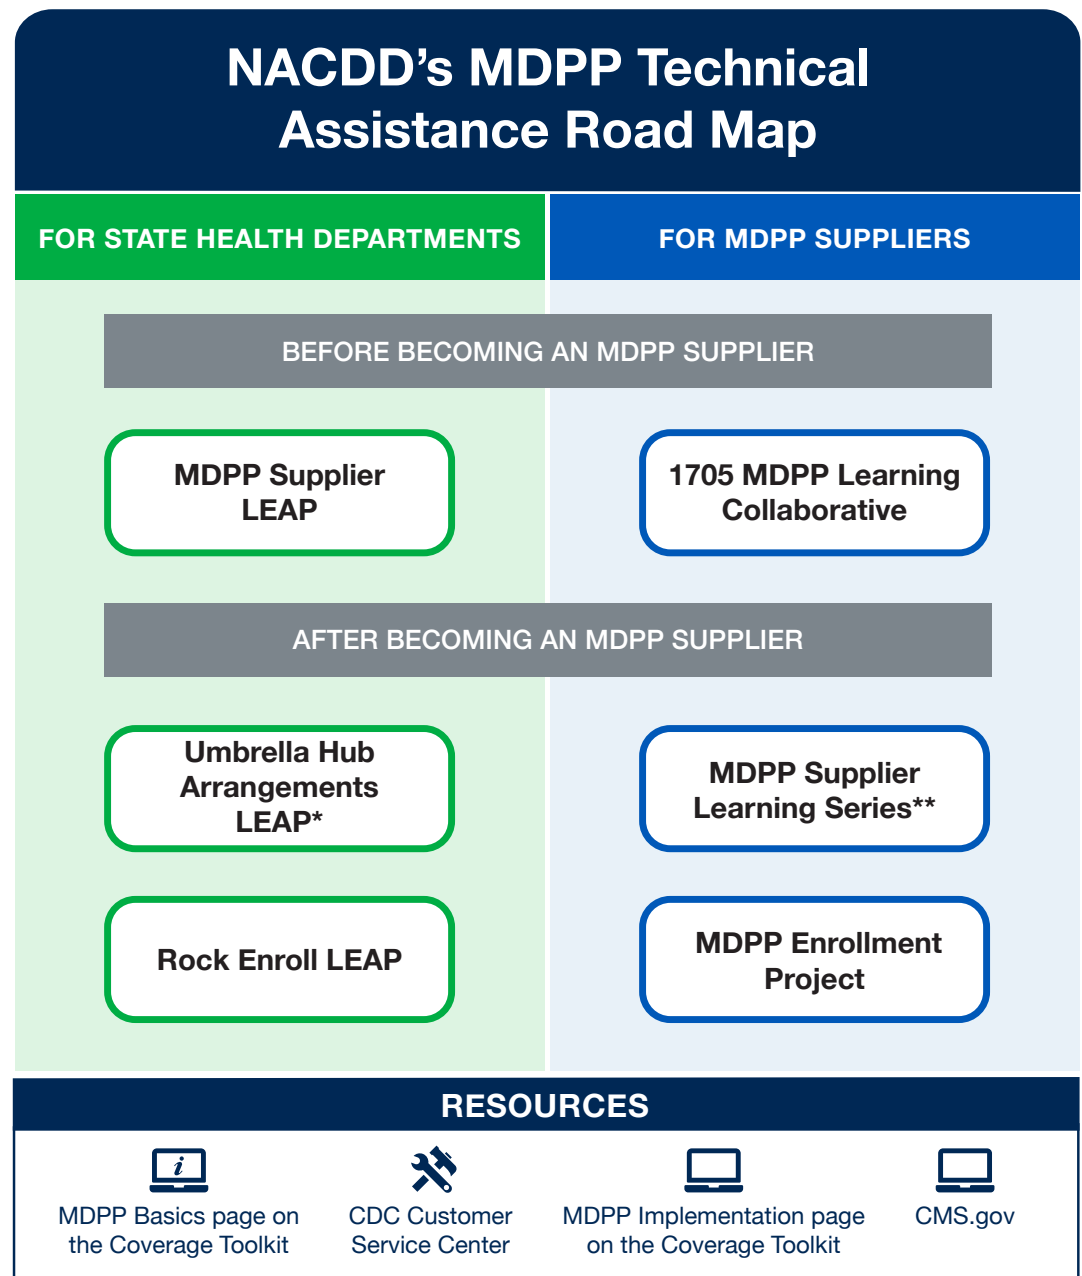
NACDD's MDPP Technical Assistance Road Map

FOR STATE HEALTH DEPARTMENTS

FOR MDPP SUPPLIERS

BEFORE BECOMING AN MDPP SUPPLIER

MDPP Supplier LEAP

1705 MDPP Learning Collaborative

AFTER BECOMING AN MDPP SUPPLIER

Umbrella Hub Arrangements LEAP*

MDPP Supplier Learning Series**

Rock Enroll LEAP

MDPP Enrollment Project

RESOURCES

i

MDPP Basics page on the Coverage Toolkit

CDC Customer Service Center

MDPP Implementation page on the Coverage Toolkit

CMS.gov